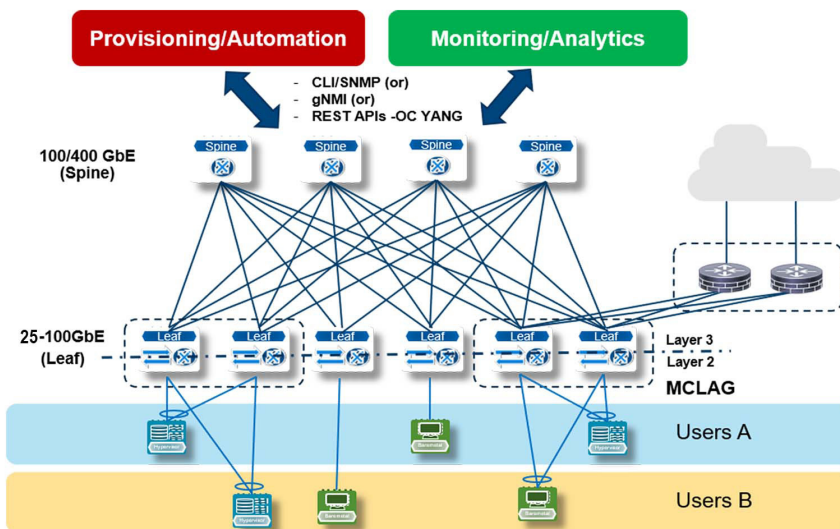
Provisioning/Automation

Monitoring/Analytics

- CLI/SNMP (or)
- gNMI (or)
- REST APIs -OC YANG

100/400 GbE
(Spine)

Spine
Spine
Spine
Spine

25-100GbE
(Leaf)

Leaf
Leaf
Leaf
Leaf
Leaf
Leaf

Layer 3
Layer 2

MCLAG

Users A

Users B